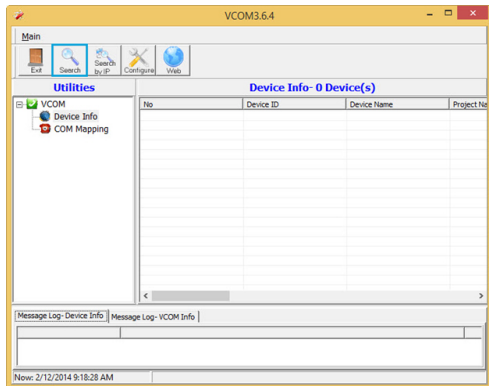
VCOM3.6.4

Main

Exit
Search
Search by IP
Configure
Web

Utilities

VCOM
Device Info
COM Mapping

Device Info- 0 Device(s)

| No | Device ID | Device Name | Project Na |
|---|---|---|---|

Message Log- Device Info
Message Log- VCOM Info

Now: 2/12/2014 9:18:28 AM